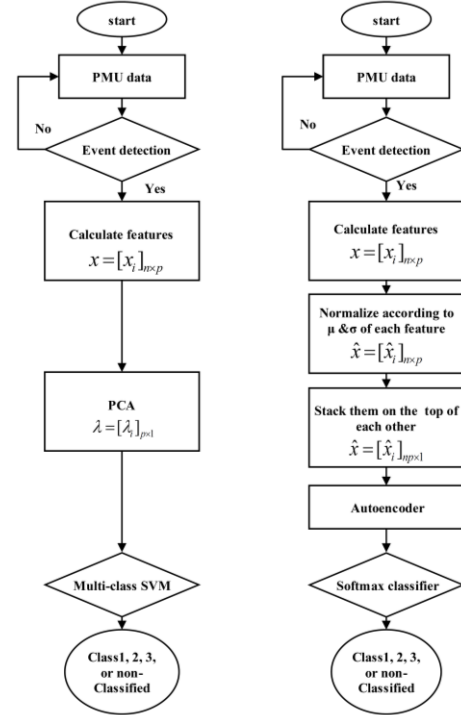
start

PMU data

No

Event detection

Yes

Calculate features

$x=[x_i]_{n\times p}$

PCA

$\lambda=[\lambda_i]_{p\times 1}$

Multi-class SVM

Class1, 2, 3, or non-Classified

start

PMU data

No

Event detection

Yes

Calculate features

$x=[x_i]_{n\times p}$

Normalize according to μ &σ of each feature

$\hat{x}=[\hat{x}_i]_{n\times p}$

Stack them on the top of each other

$\hat{x}=[\hat{x}_i]_{np\times 1}$

Autoencoder

Softmax classifier

Class1, 2, 3, or non-Classified